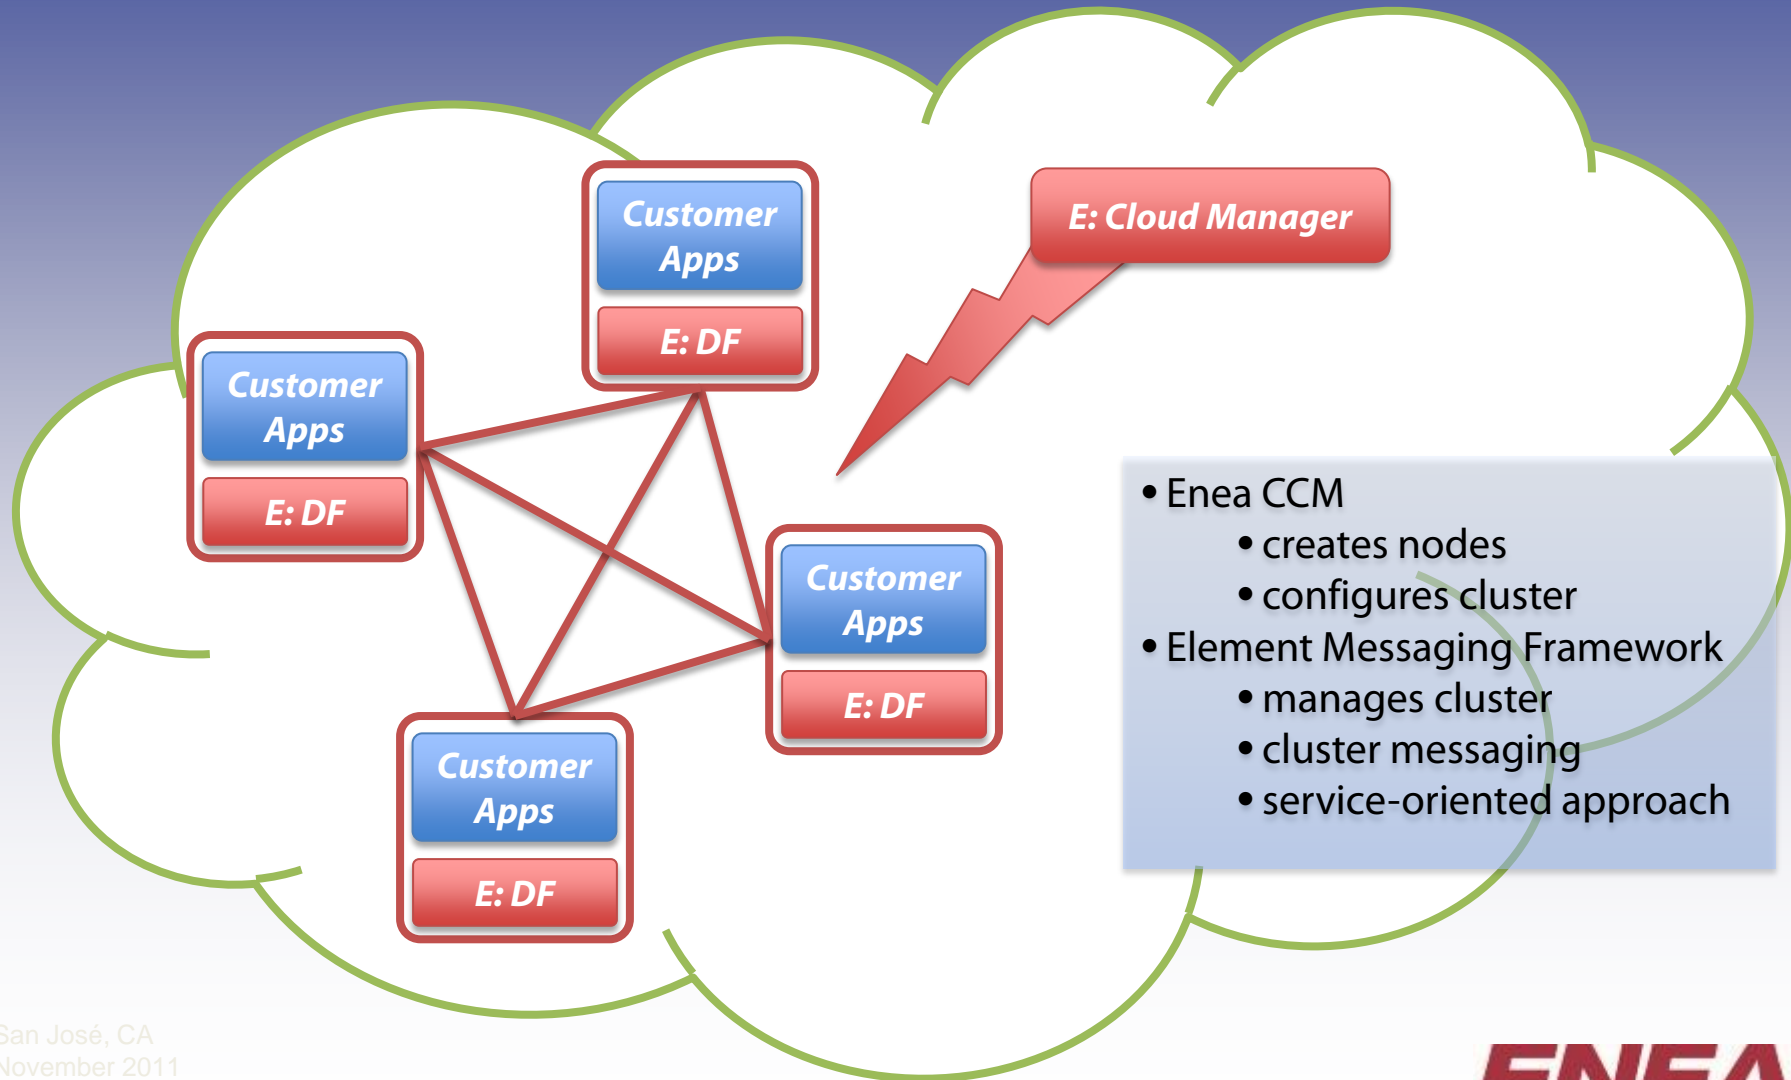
Customer Apps

E: DF

E: Cloud Manager

Customer Apps

E: DF

Customer Apps

E: DF

Customer Apps

E: DF

• Enea CCM
• creates nodes
• configures cluster
• Element Messaging Framework
• manages cluster
• cluster messaging
• service-oriented approach

San José, CA
November 2011

ENEA